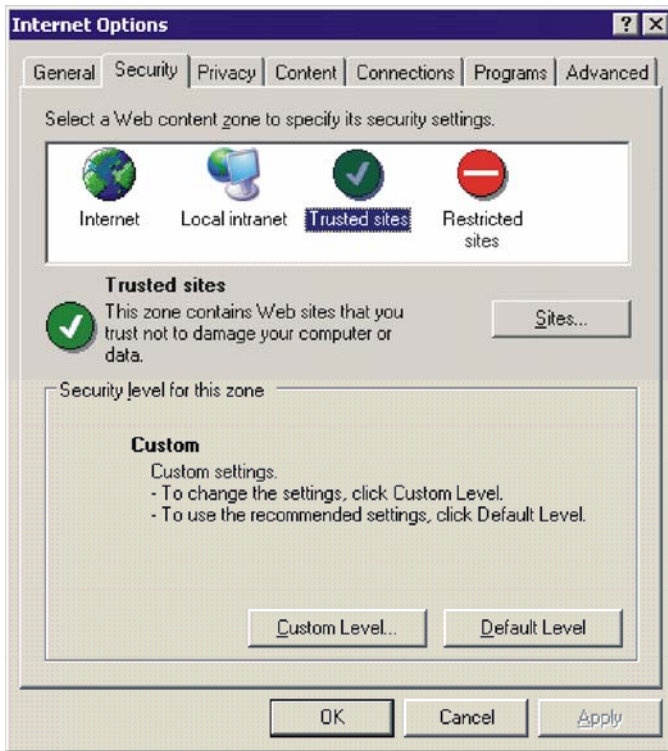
Internet Options

? X

General | Security | Privacy | Content | Connections | Programs | Advanced

Select a Web content zone to specify its security settings.

Internet

Local intranet

Trusted sites

Restricted sites

Trusted sites

This zone contains Web sites that you trust not to damage your computer or data.

Sites...

Security level for this zone

Custom

Custom settings.
- To change the settings, click Custom Level.
- To use the recommended settings, click Default Level.

Custom Level...

Default Level

OK

Cancel

Apply